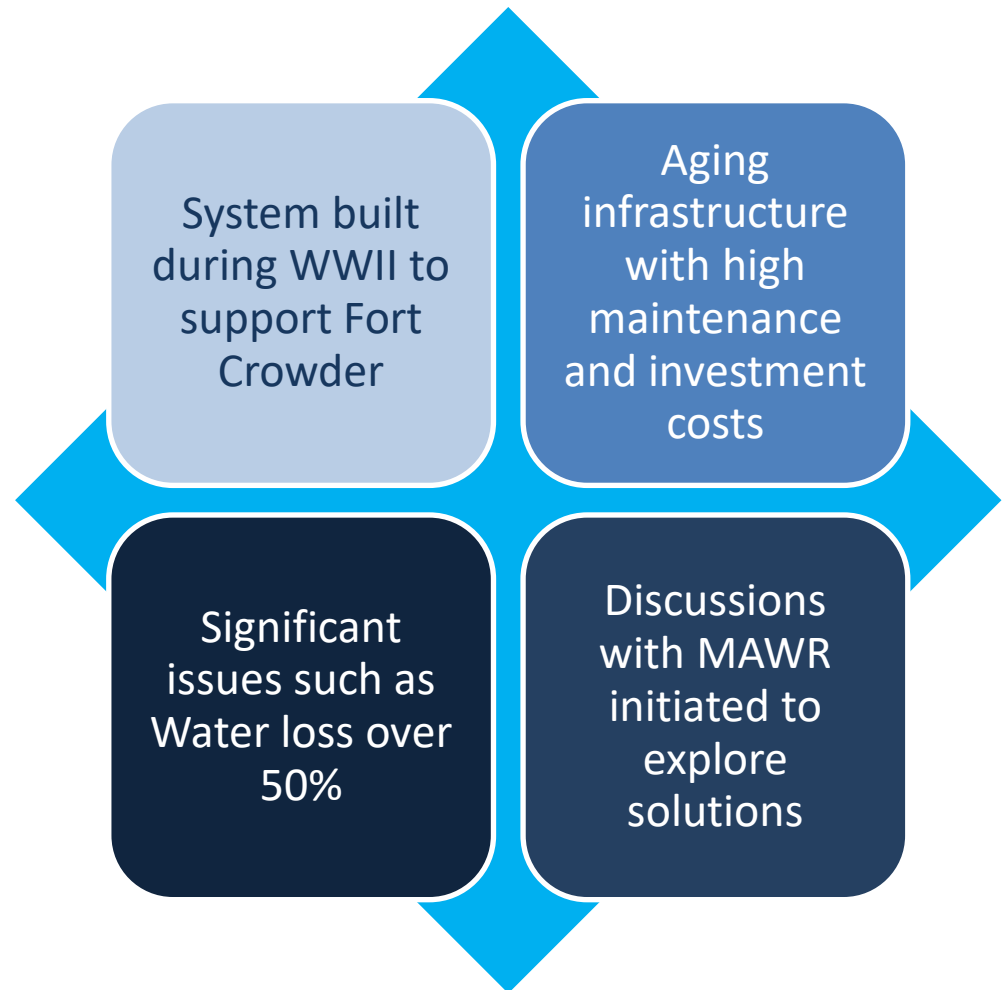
System built during WWII to support Fort Crowder

Aging infrastructure with high maintenance and investment costs

Significant issues such as Water loss over 50%

Discussions with MAWR initiated to explore solutions